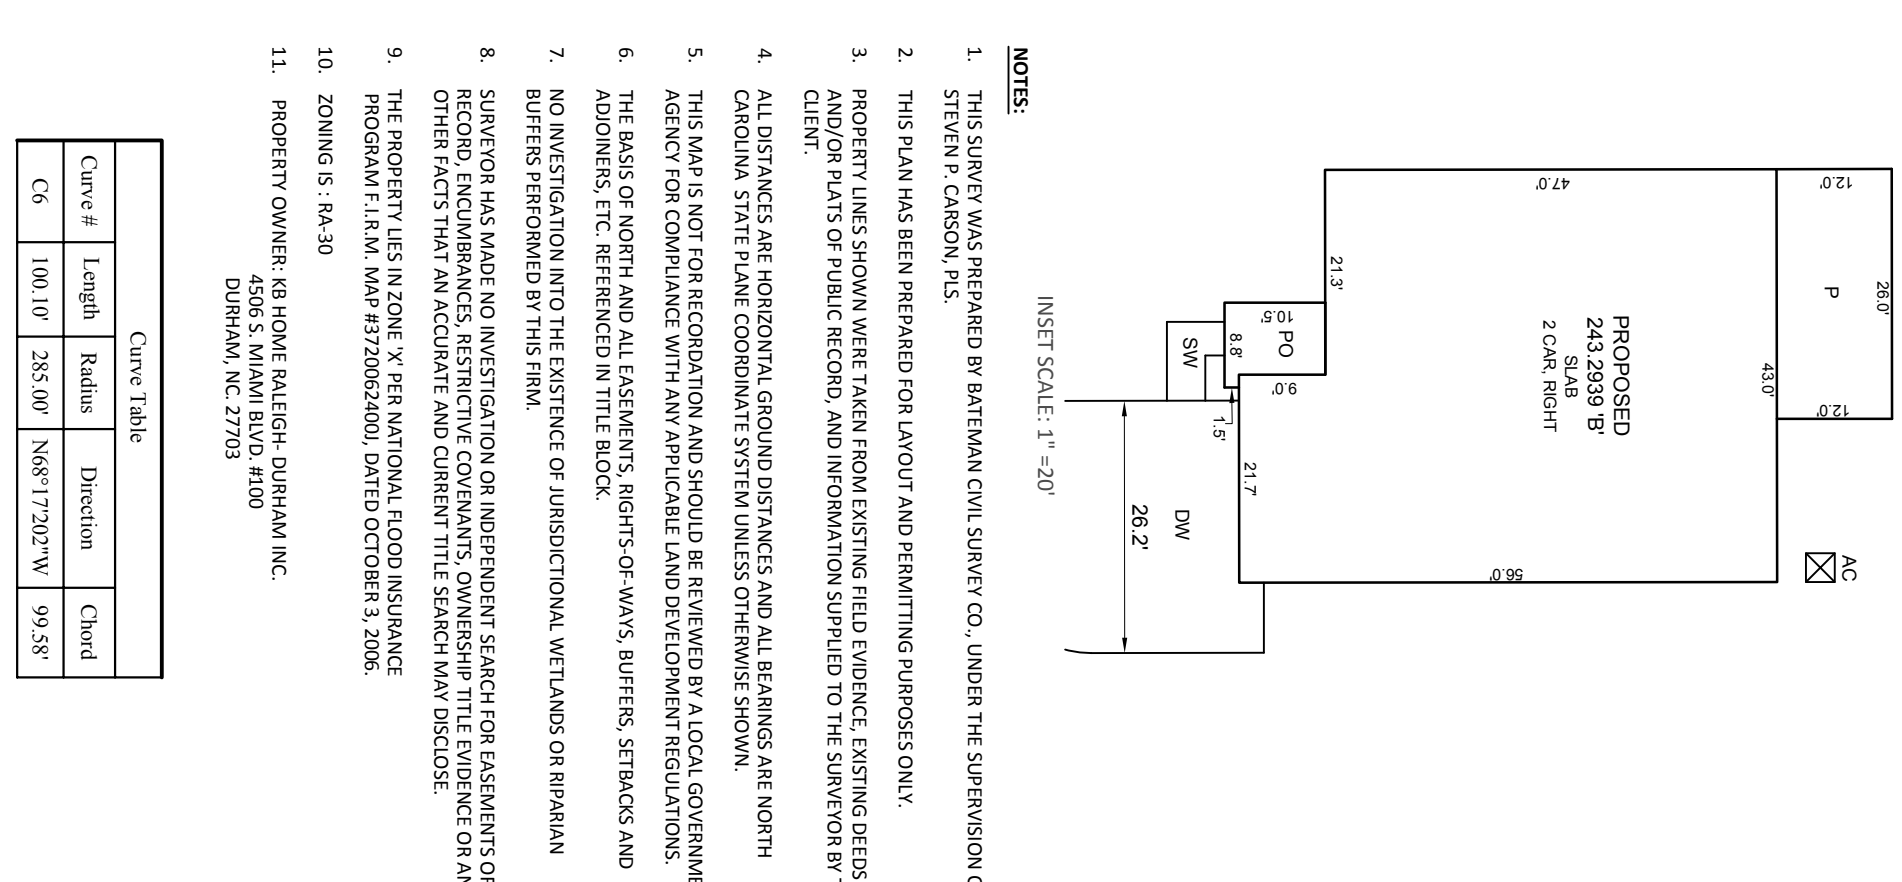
26.0'
12.0'
P
12.0'
43.0'
AC
47.0'
PROPOSED
243.2939 'B'
SLAB
2 CAR, RIGHT
56.0'
21.3'
10.5'
PO
8.8'
9.0'
1.5'
SW
21.7'
DW
26.2'
INSET SCALE: 1" =20'

NOTES:

1. THIS SURVEY WAS PREPARED BY BATEMAN CIVIL SURVEY CO., UNDER THE SUPERVISION O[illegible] STEVEN P. CARSON, PLS.

2. THIS PLAN HAS BEEN PREPARED FOR LAYOUT AND PERMITTING PURPOSES ONLY.

3. PROPERTY LINES SHOWN WERE TAKEN FROM EXISTING FIELD EVIDENCE, EXISTING DEEDS AND/OR PLATS OF PUBLIC RECORD, AND INFORMATION SUPPLIED TO THE SURVEYOR BY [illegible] CLIENT.

4. ALL DISTANCES ARE HORIZONTAL GROUND DISTANCES AND ALL BEARINGS ARE NORTH CAROLINA STATE PLANE COORDINATE SYSTEM UNLESS OTHERWISE SHOWN.

5. THIS MAP IS NOT FOR RECORDATION AND SHOULD BE REVIEWED BY A LOCAL GOVERNME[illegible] AGENCY FOR COMPLIANCE WITH ANY APPLICABLE LAND DEVELOPMENT REGULATIONS.

6. THE BASIS OF NORTH AND ALL EASEMENTS, RIGHTS-OF-WAYS, BUFFERS, SETBACKS AND ADJOINERS, ETC. REFERENCED IN TITLE BLOCK.

7. NO INVESTIGATION INTO THE EXISTENCE OF JURISDICTIONAL WETLANDS OR RIPARIAN BUFFERS PERFORMED BY THIS FIRM.

8. SURVEYOR HAS MADE NO INVESTIGATION OR INDEPENDENT SEARCH FOR EASEMENTS OF RECORD, ENCUMBRANCES, RESTRICTIVE COVENANTS, OWNERSHIP TITLE EVIDENCE OR AN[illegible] OTHER FACTS THAT AN ACCURATE AND CURRENT TITLE SEARCH MAY DISCLOSE.

9. THE PROPERTY LIES IN ZONE 'X' PER NATIONAL FLOOD INSURANCE PROGRAM F.I.R.M. MAP #3720062400J, DATED OCTOBER 3, 2006.

10. ZONING IS : RA-30

11. PROPERTY OWNER: KB HOME RALEIGH- DURHAM INC.
4506 S. MIAMI BLVD. #100
DURHAM, NC. 27703

Curve Table

| Curve # | Length | Radius | Direction | Chord |
|---|---|---|---|---|
| C6 | 100.10' | 285.00' | N68°17'202"W | 99.58' |